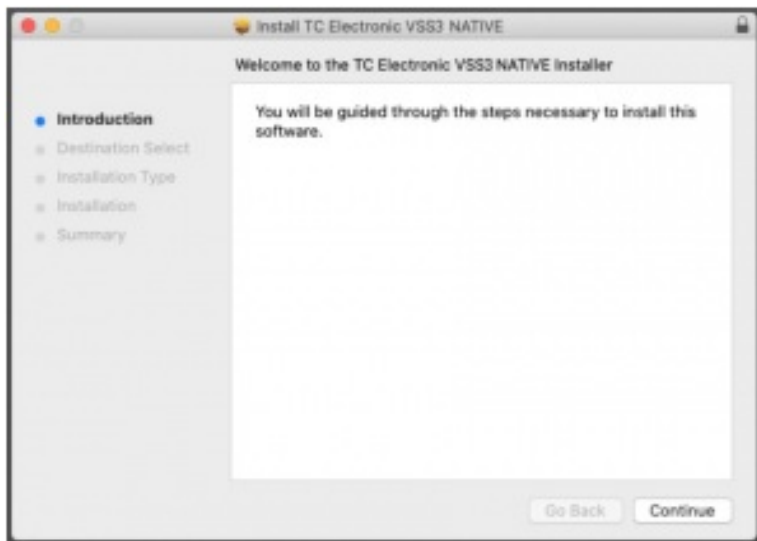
Install TC Electronic VSS3 NATIVE

Welcome to the TC Electronic VSS3 NATIVE Installer

Introduction
Destination Select
Installation Type
Installation
Summary

You will be guided through the steps necessary to install this software.

Go Back
Continue